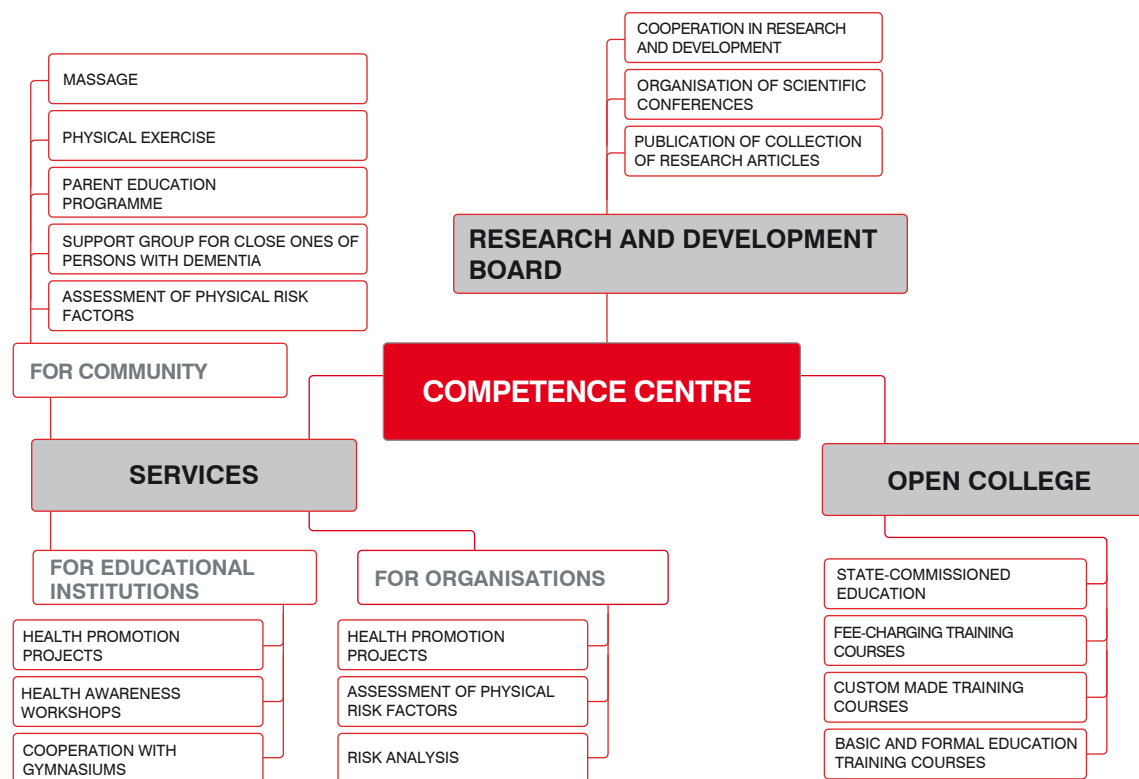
COOPERATION IN RESEARCH AND DEVELOPMENT

ORGANISATION OF SCIENTIFIC CONFERENCES

PUBLICATION OF COLLECTION OF RESEARCH ARTICLES

RESEARCH AND DEVELOPMENT BOARD

MASSAGE

PHYSICAL EXERCISE

PARENT EDUCATION PROGRAMME

SUPPORT GROUP FOR CLOSE ONES OF PERSONS WITH DEMENTIA

ASSESSMENT OF PHYSICAL RISK FACTORS

FOR COMMUNITY

COMPETENCE CENTRE

SERVICES

OPEN COLLEGE

FOR EDUCATIONAL INSTITUTIONS

HEALTH PROMOTION PROJECTS

HEALTH AWARENESS WORKSHOPS

COOPERATION WITH GYMNASIUMS

FOR ORGANISATIONS

HEALTH PROMOTION PROJECTS

ASSESSMENT OF PHYSICAL RISK FACTORS

RISK ANALYSIS

STATE-COMMISSIONED EDUCATION

FEE-CHARGING TRAINING COURSES

CUSTOM MADE TRAINING COURSES

BASIC AND FORMAL EDUCATION TRAINING COURSES